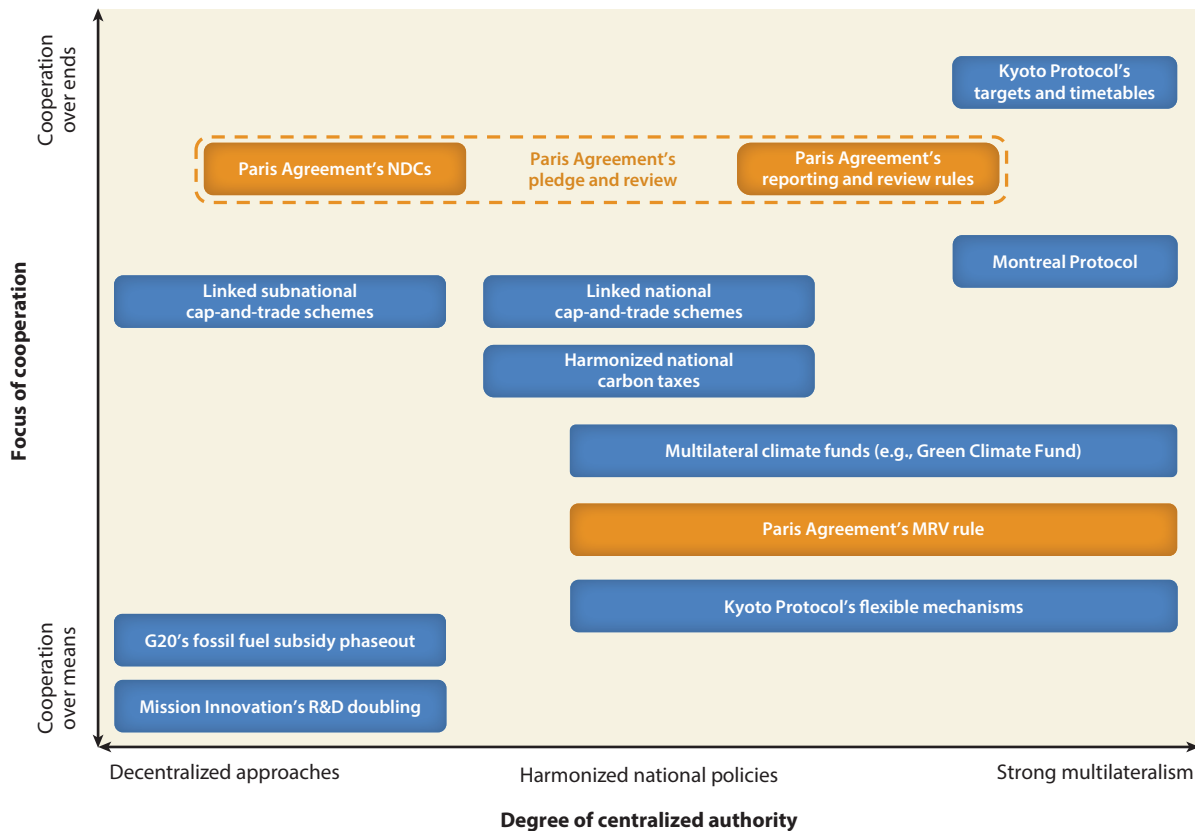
Cooperation over ends

Kyoto Protocol's targets and timetables

Paris Agreement's NDCs

Paris Agreement's pledge and review

Paris Agreement's reporting and review rules

Montreal Protocol

Focus of cooperation

Linked subnational cap-and-trade schemes

Linked national cap-and-trade schemes

Harmonized national carbon taxes

Multilateral climate funds (e.g., Green Climate Fund)

Paris Agreement's MRV rule

Kyoto Protocol's flexible mechanisms

Cooperation over means

G20's fossil fuel subsidy phaseout

Mission Innovation's R&D doubling

Decentralized approaches

Harmonized national policies

Strong multilateralism

Degree of centralized authority